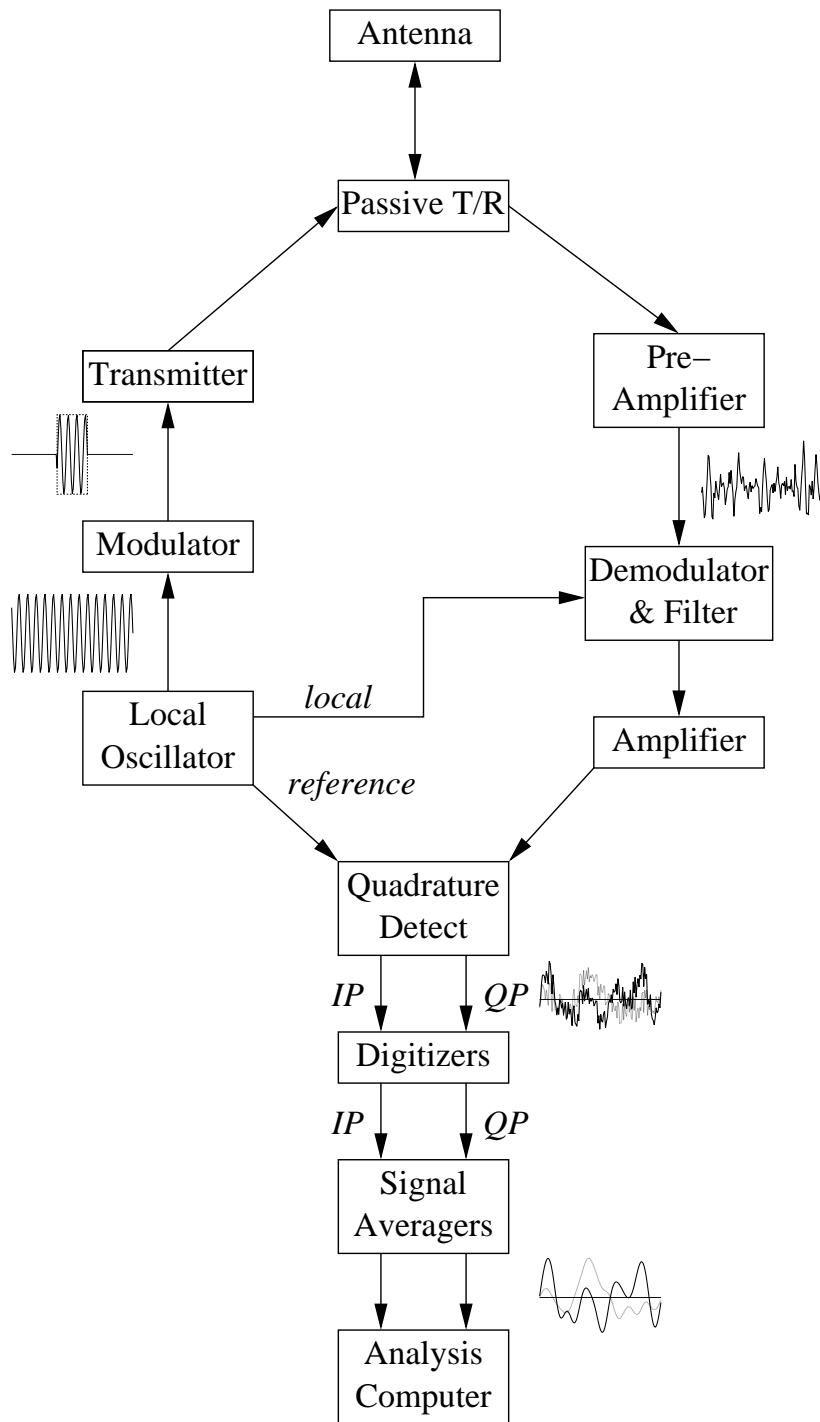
Antenna

Passive T/R

Transmitter

Pre–Amplifier

Modulator

Demodulator & Filter

local

Local Oscillator

Amplifier

reference

Quadrature Detect

IP

QP

Digitizers

IP

QP

Signal Averagers

Analysis Computer